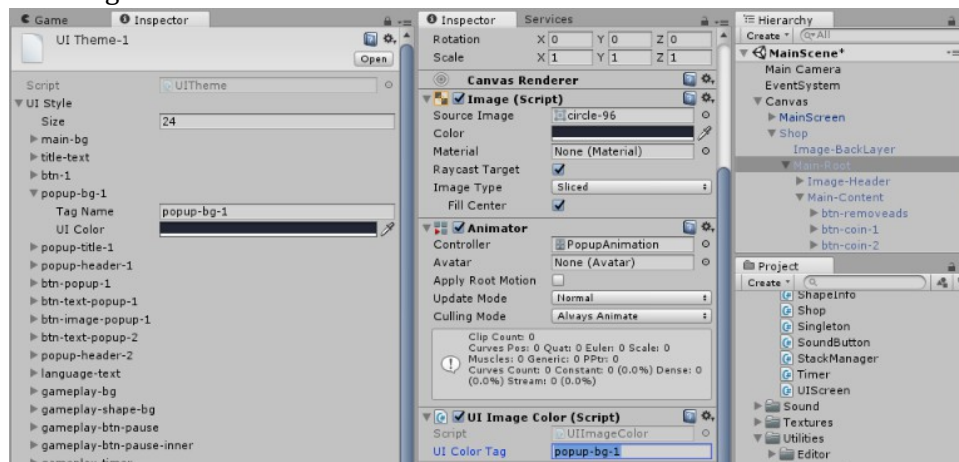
Game
Inspector
UI Theme-1
Open
Script
UITheme
UI Style
Size
24
main-bg
title-text
btn-1
popup-bg-1
Tag Name
popup-bg-1
UI Color
popup-title-1
popup-header-1
btn-popup-1
btn-text-popup-1
btn-image-popup-1
btn-text-popup-2
popup-header-2
language-text
gameplay-bg
gameplay-shape-bg
gameplay-btn-pause
gameplay-btn-pause-inner

Inspector
Services
Rotation
X 0
Y 0
Z 0
Scale
X 1
Y 1
Z 1
Canvas Renderer
Image (Script)
Source Image
circle-96
Color
Material
None (Material)
Raycast Target
Image Type
Sliced
Fill Center
Animator
Controller
PopupAnimation
Avatar
None (Avatar)
Apply Root Motion
Update Mode
Normal
Culling Mode
Always Animate
Clip Count: 0
Curves Pos: 0 Quat: 0 Euler: 0 Scale: 0
Muscles: 0 Generic: 0 PPtr: 0
Curves Count: 0 Constant: 0 (0.0%) Dense: 0 (0.0%) Stream: 0 (0.0%)
UI Image Color (Script)
Script
UIImageColor
UI Color Tag
popup-bg-1

Hierarchy
Create
Q▾All
MainScene*
Main Camera
EventSystem
Canvas
MainScreen
Shop
Image-BackLayer
Main-Root
Image-Header
Main-Content
btn-removeads
btn-coin-1
btn-coin-2

Project
Create
ShapeInfo
Shop
Singleton
SoundButton
StackManager
Timer
UIScreen
Sound
Textures
Utilities
Editor